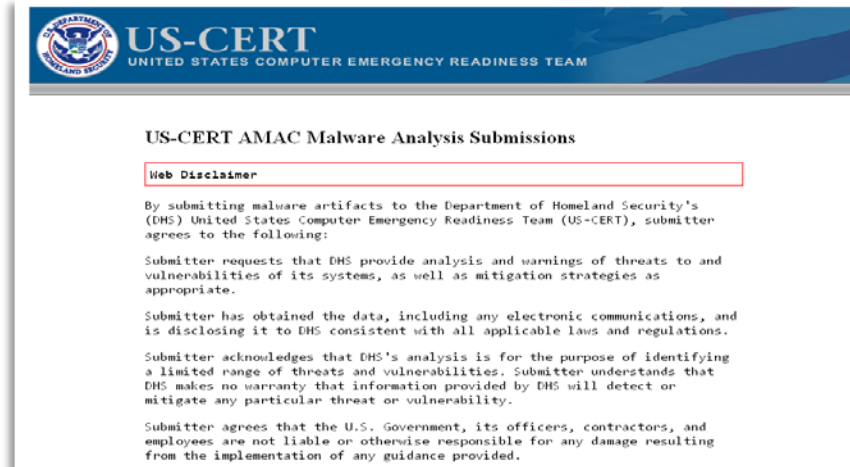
U.S. DEPARTMENT OF HOMELAND SECURITY

US-CERT
UNITED STATES COMPUTER EMERGENCY READINESS TEAM

US-CERT AMAC Malware Analysis Submissions

Web Disclaimer

By submitting malware artifacts to the Department of Homeland Security's (DHS) United States Computer Emergency Readiness Team (US-CERT), submitter agrees to the following:

Submitter requests that DHS provide analysis and warnings of threats to and vulnerabilities of its systems, as well as mitigation strategies as appropriate.

Submitter has obtained the data, including any electronic communications, and is disclosing it to DHS consistent with all applicable laws and regulations.

Submitter acknowledges that DHS's analysis is for the purpose of identifying a limited range of threats and vulnerabilities. Submitter understands that DHS makes no warranty that information provided by DHS will detect or mitigate any particular threat or vulnerability.

Submitter agrees that the U.S. Government, its officers, contractors, and employees are not liable or otherwise responsible for any damage resulting from the implementation of any guidance provided.